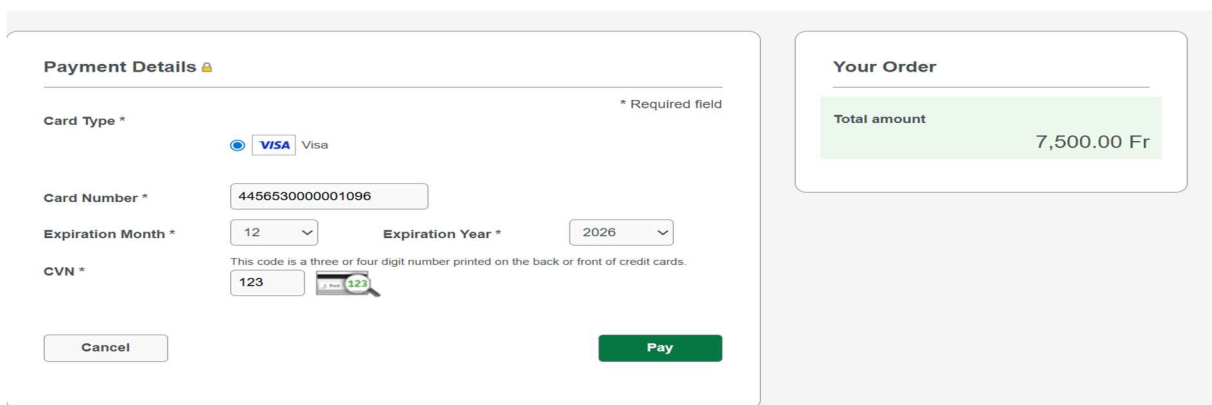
Payment Details

* Required field

Card Type *

VISA Visa

Card Number * 4456530000001096

Expiration Month * 12 Expiration Year * 2026

CVN *

This code is a three or four digit number printed on the back or front of credit cards.

123

123

Cancel

Pay

Your Order

Total amount

7,500.00 Fr